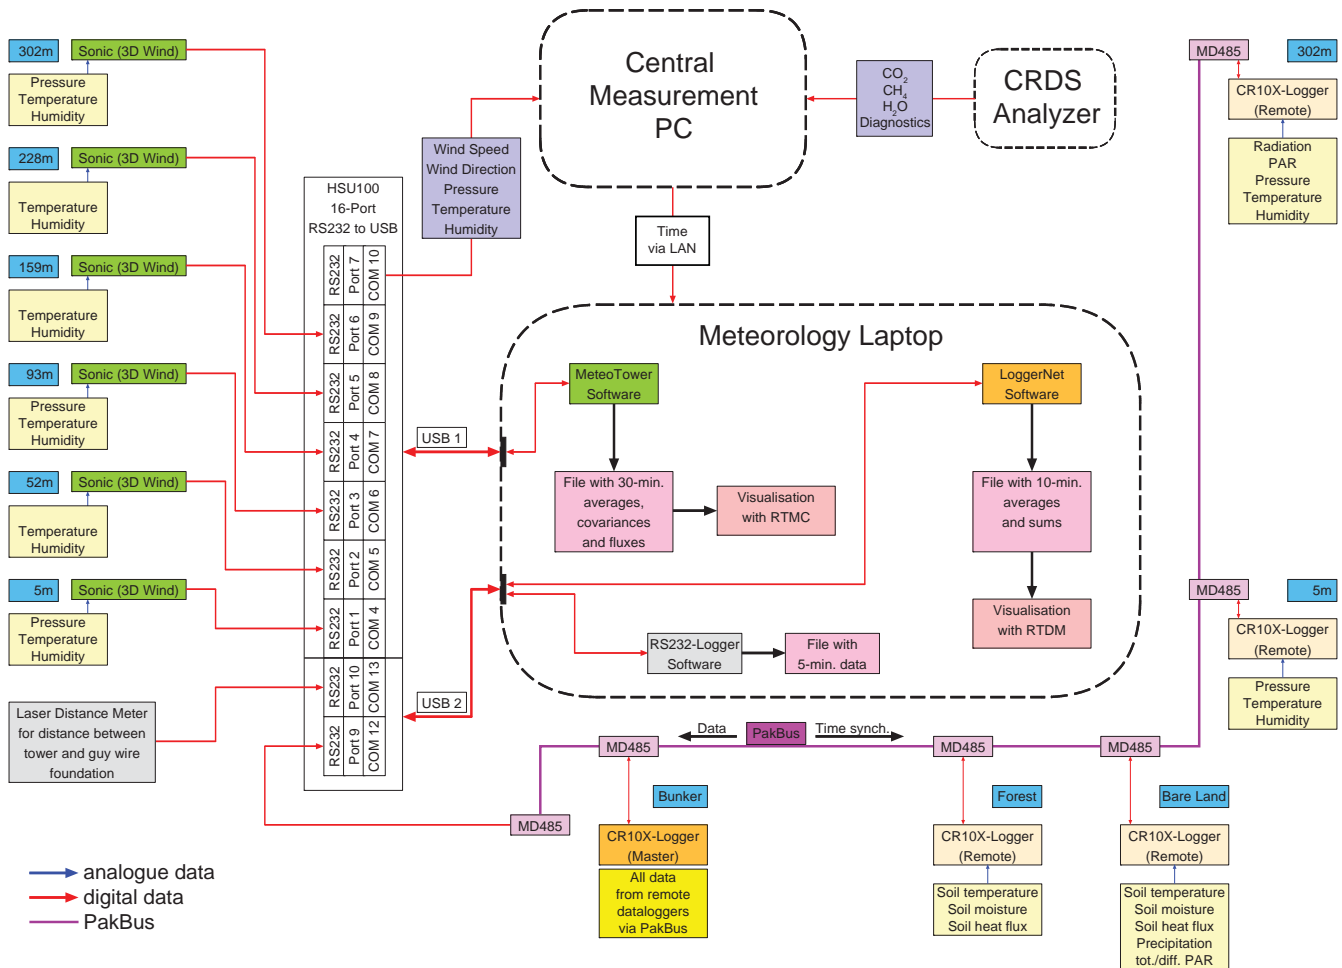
302m
Sonic (3D Wind)
Pressure
Temperature
Humidity

228m
Sonic (3D Wind)
Temperature
Humidity

159m
Sonic (3D Wind)
Temperature
Humidity

93m
Sonic (3D Wind)
Pressure
Temperature
Humidity

52m
Sonic (3D Wind)
Temperature
Humidity

5m
Sonic (3D Wind)
Pressure
Temperature
Humidity

Laser Distance Meter for distance between tower and guy wire foundation

HSU100
16-Port
RS232 to USB

RS232 Port 7 COM 10
RS232 Port 6 COM 9
RS232 Port 5 COM 8
RS232 Port 4 COM 7
RS232 Port 3 COM 6
RS232 Port 2 COM 5
RS232 Port 1 COM 4
RS232 Port 10 COM 13
RS232 Port 9 COM 12

Wind Speed
Wind Direction
Pressure
Temperature
Humidity

Central Measurement PC

$CO_2$
$CH_4$
$H_2O$
Diagnostics

CRDS Analyzer

Time via LAN

USB 1
USB 2

Meteorology Laptop

MeteoTower Software
File with 30-min. averages, covariances and fluxes
Visualisation with RTMC

LoggerNet Software
File with 10-min. averages and sums
Visualisation with RTDM

RS232-Logger Software
File with 5-min. data

MD485
302m
CR10X-Logger (Remote)
Radiation
PAR
Pressure
Temperature
Humidity

MD485
5m
CR10X-Logger (Remote)
Pressure
Temperature
Humidity

Data
PakBus
Time synch.
MD485
MD485
MD485
MD485

Bunker
CR10X-Logger (Master)
All data from remote dataloggers via PakBus

Forest
CR10X-Logger (Remote)
Soil temperature
Soil moisture
Soil heat flux

Bare Land
CR10X-Logger (Remote)
Soil temperature
Soil moisture
Soil heat flux
Precipitation
tot./diff. PAR

analogue data
digital data
PakBus